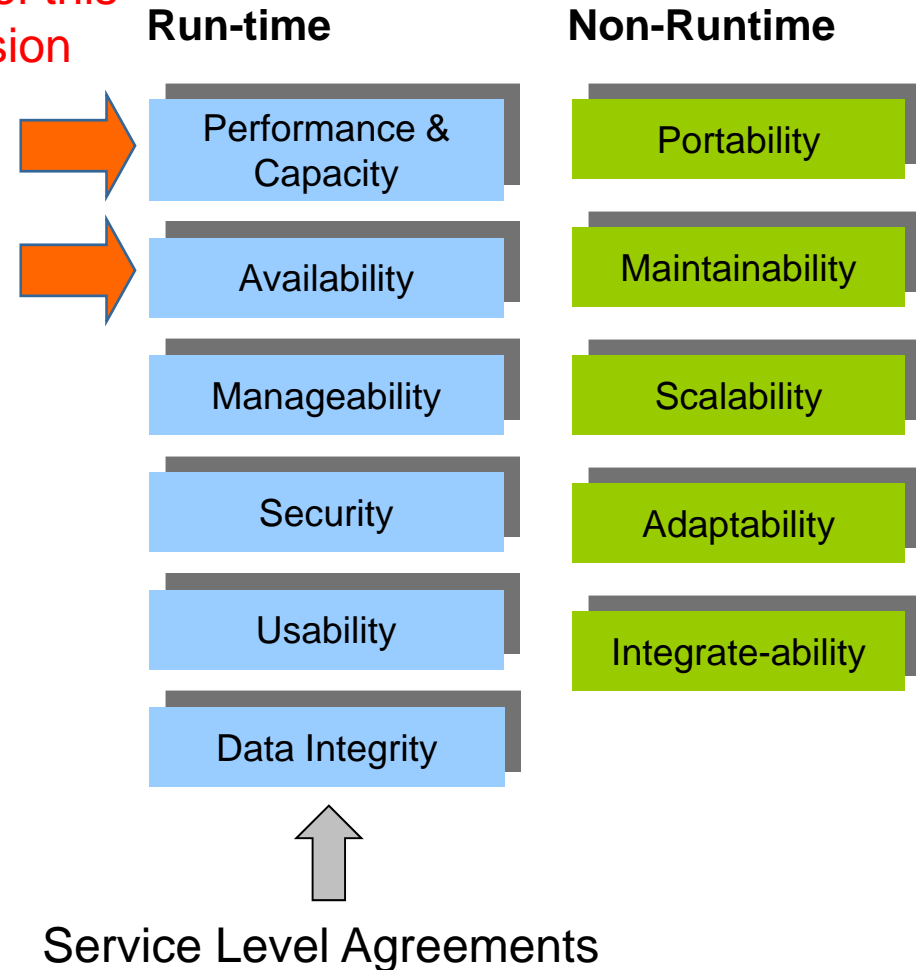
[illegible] this
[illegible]sion

Run-time

Performance & Capacity

Availability

Manageability

Security

Usability

Data Integrity

Service Level Agreements

Non-Runtime

Portability

Maintainability

Scalability

Adaptability

Integrate-ability